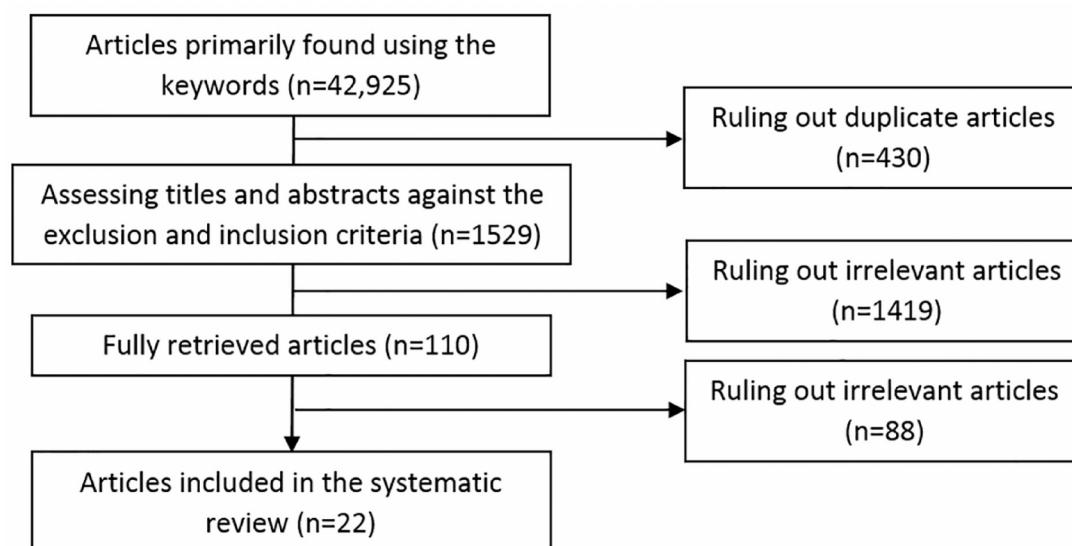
Articles primarily found using the keywords (n=42,925)

Ruling out duplicate articles (n=430)

Assessing titles and abstracts against the exclusion and inclusion criteria (n=1529)

Ruling out irrelevant articles (n=1419)

Fully retrieved articles (n=110)

Ruling out irrelevant articles (n=88)

Articles included in the systematic review (n=22)